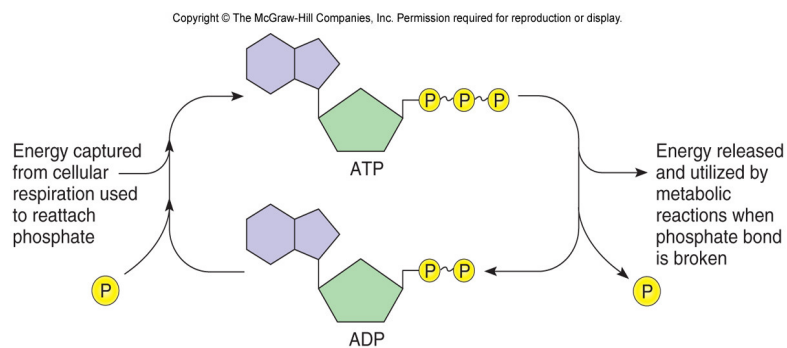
Copyright © The McGraw-Hill Companies, Inc. Permission required for reproduction or display.

P P P

ATP

Energy captured from cellular respiration used to reattach phosphate

Energy released and utilized by metabolic reactions when phosphate bond is broken

P P

P

ADP

P